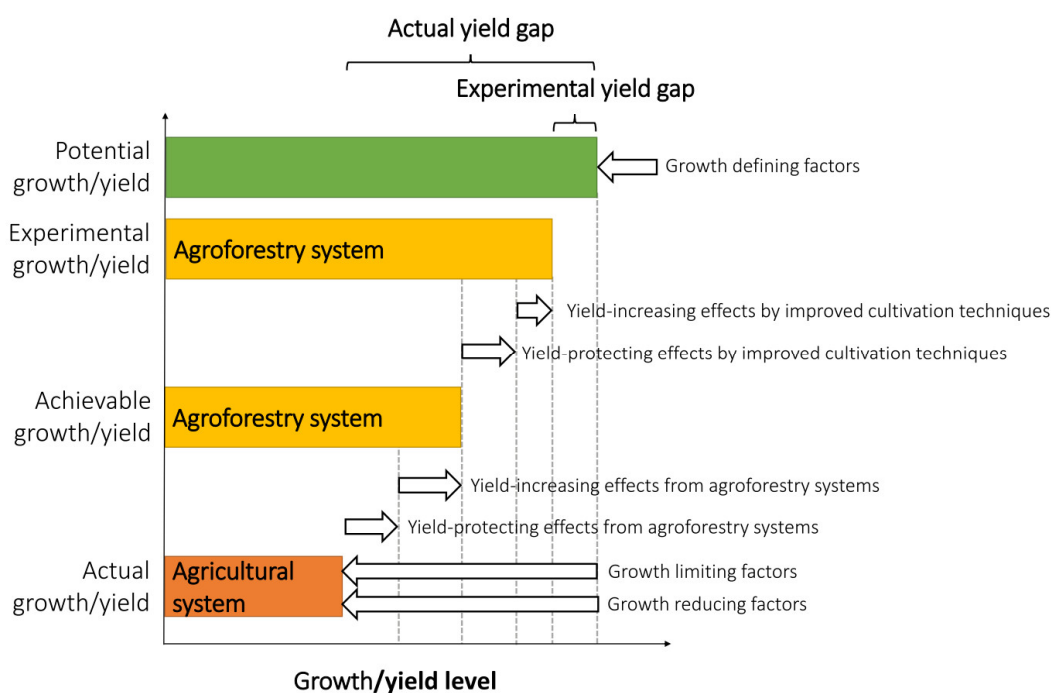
Actual yield gap

Experimental yield gap

Potential growth/yield

Growth defining factors

Experimental growth/yield

Agroforestry system

Yield-increasing effects by improved cultivation techniques

Yield-protecting effects by improved cultivation techniques

Achievable growth/yield

Agroforestry system

Yield-increasing effects from agroforestry systems

Yield-protecting effects from agroforestry systems

Actual growth/yield

Agricultural system

Growth limiting factors

Growth reducing factors

Growth/**yield level**